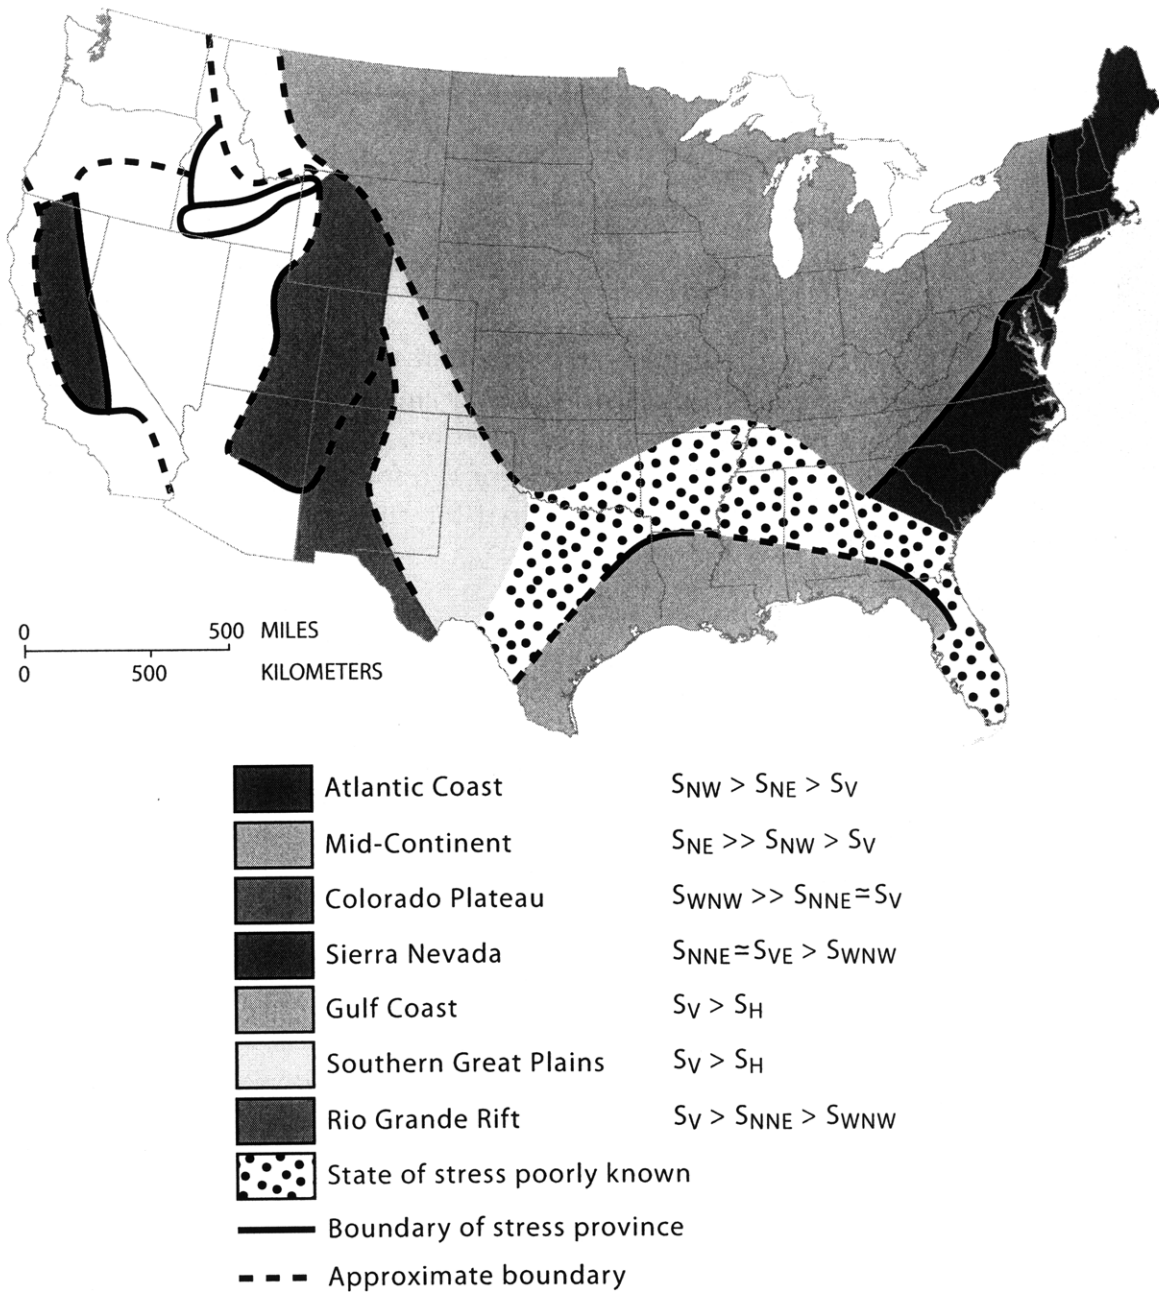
0 500 MILES

0 500 KILOMETERS

| | |
|---|---|
| Atlantic Coast | $S_{NW} > S_{NE} > S_V$ |
| Mid-Continent | $S_{NE} >> S_{NW} > S_V$ |
| Colorado Plateau | $S_{WNW} >> S_{NNE} \simeq S_V$ |
| Sierra Nevada | $S_{NNE} \simeq S_{VE} > S_{WNW}$ |
| Gulf Coast | $S_V > S_H$ |
| Southern Great Plains | $S_V > S_H$ |
| Rio Grande Rift | $S_V > S_{NNE} > S_{WNW}$ |

State of stress poorly known

Boundary of stress province

Approximate boundary